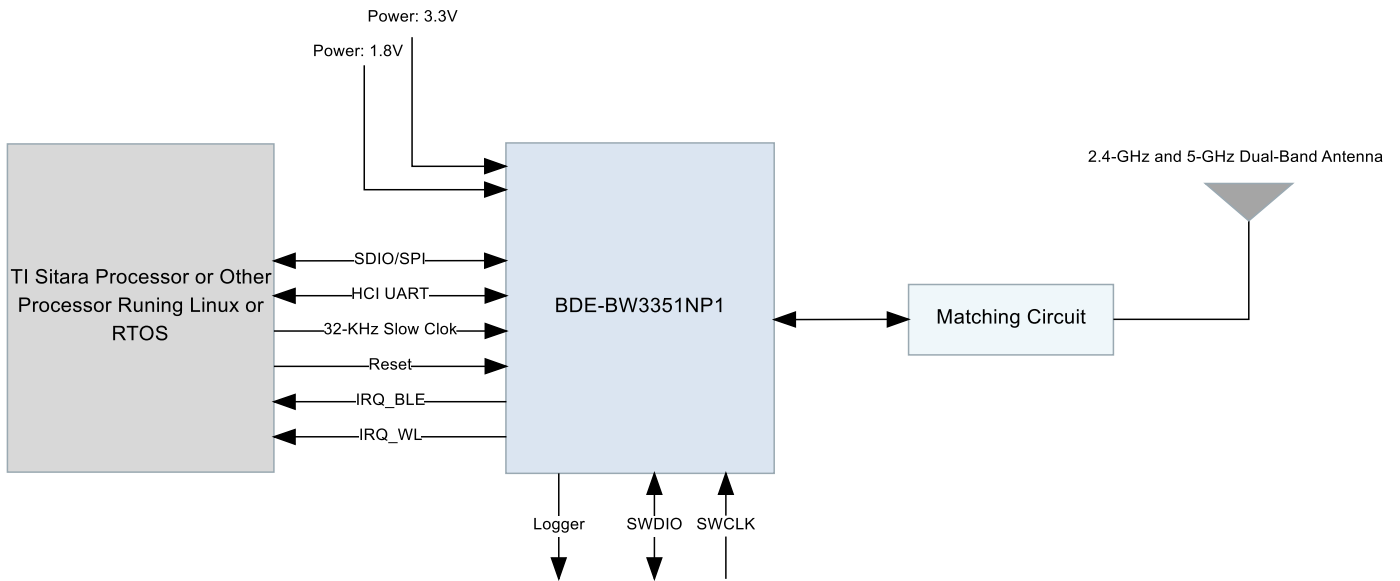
Power: 3.3V

Power: 1.8V

2.4-GHz and 5-GHz Dual-Band Antenna

TI Sitara Processor or Other Processor Runing Linux or RTOS

SDIO/SPI

HCI UART

32-KHz Slow Clok

Reset

IRQ_BLE

IRQ_WL

BDE-BW3351NP1

Matching Circuit

Logger

SWDIO

SWCLK